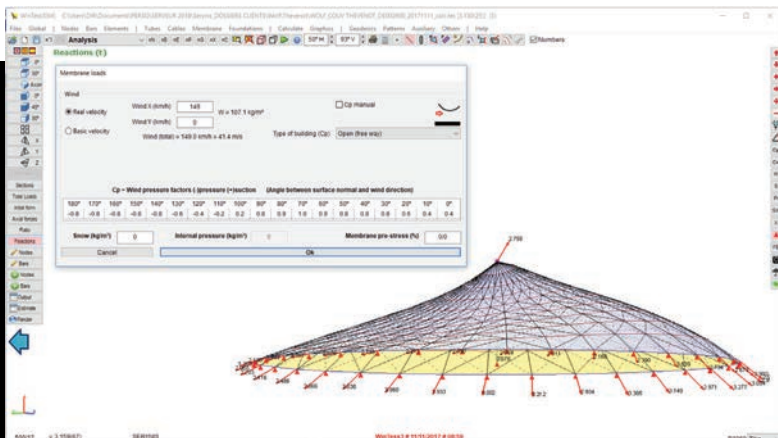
Analysis

Reactions (t)

Membrane loads

Wind

Real velocity

Basic velocity

Wind X (km/h) 149

Wind Y (km/h) 0

W = 107.1 kg/m²

Wind (total) = 149.0 km/h = 41.4 m/s

Cp manual

Type of building (Cp): Open (free way)

Cp = Wind pressure factors (-)pressure (+)suction (Angle between surface normal and wind direction)

| 180° | 170° | 160° | 150° | 140° | 130° | 120° | 110° | 100° | 90° | 80° | 70° | 60° | 50° | 40° | 30° | 20° | 10° | 0° |
|---|---|---|---|---|---|---|---|---|---|---|---|---|---|---|---|---|---|---|
| -0.8 | -0.8 | -0.8 | -0.8 | -0.6 | -0.6 | -0.4 | -0.2 | 0.2 | 0.8 | 0.8 | 1.0 | 0.8 | 0.8 | 0.6 | 0.6 | 0.4 | 0.4 | 0.4 |

Snow (kg/m²) 0

Internal pressure (kg/m²) 0

Membrane pre-stress (%) 0.0

Cancel

Ok

Sections

Nodes

Bars

Output

Render

Reactions

2.759